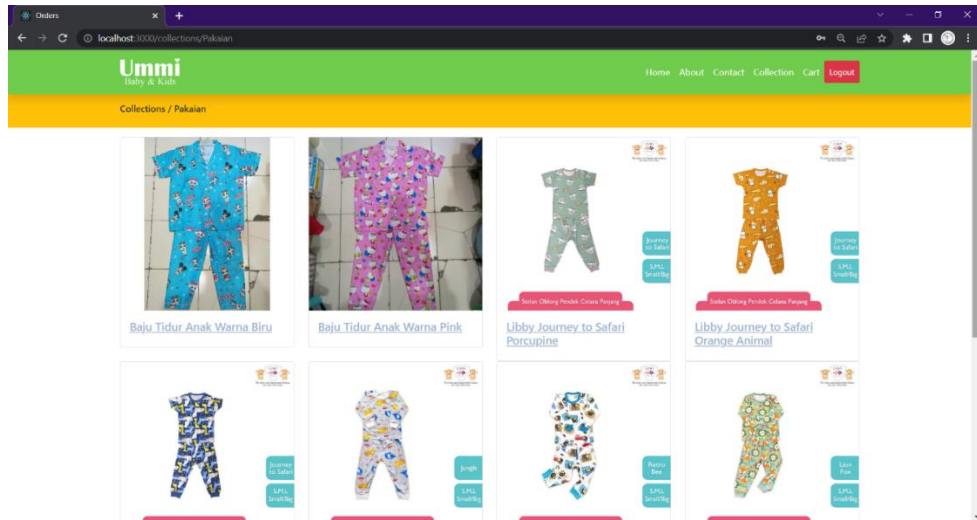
Orders

localhost:3000/collections/Pakaian

Ummi
Baby & Kids

Home About Contact Collection Cart Logout

Collections / Pakaian

Baju Tidur Anak Warna Biru

Baju Tidur Anak Warna Pink

Journey to Safari

S,M,L Small/Big

Stelan Oblong Pendek Celana Panjang

Libby Journey to Safari Porcupine

Journey to Safari

S,M,L Small/Big

Stelan Oblong Pendek Celana Panjang

Libby Journey to Safari Orange Animal

Journey to Safari

S,M,L Small/Big

Jungle

S,M,L Small/Big

Panda Bee

S,M,L Small/Big

Lion Fox

S,M,L Small/Big